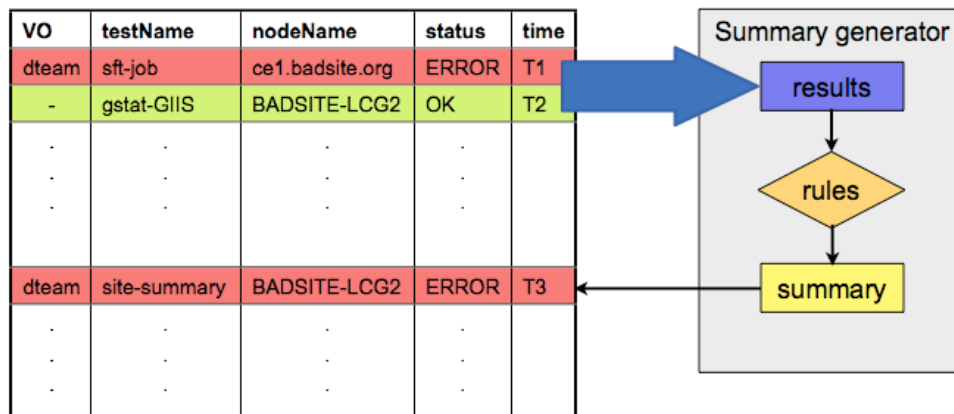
| VO | testName | nodeName | status | time |
|---|---|---|---|---|
| dteam | sft-job | ce1.badsite.org | ERROR | T1 |
| - | gstat-GIIS | BADSITE-LCG2 | OK | T2 |
| . | . | . | . | |
| . | . | . | . | |
| . | . | . | . | |
| dteam | site-summary | BADSITE-LCG2 | ERROR | T3 |
| . | . | . | . | |
| . | . | . | . | |
| . | . | . | . | |

Summary generator

results

rules

summary